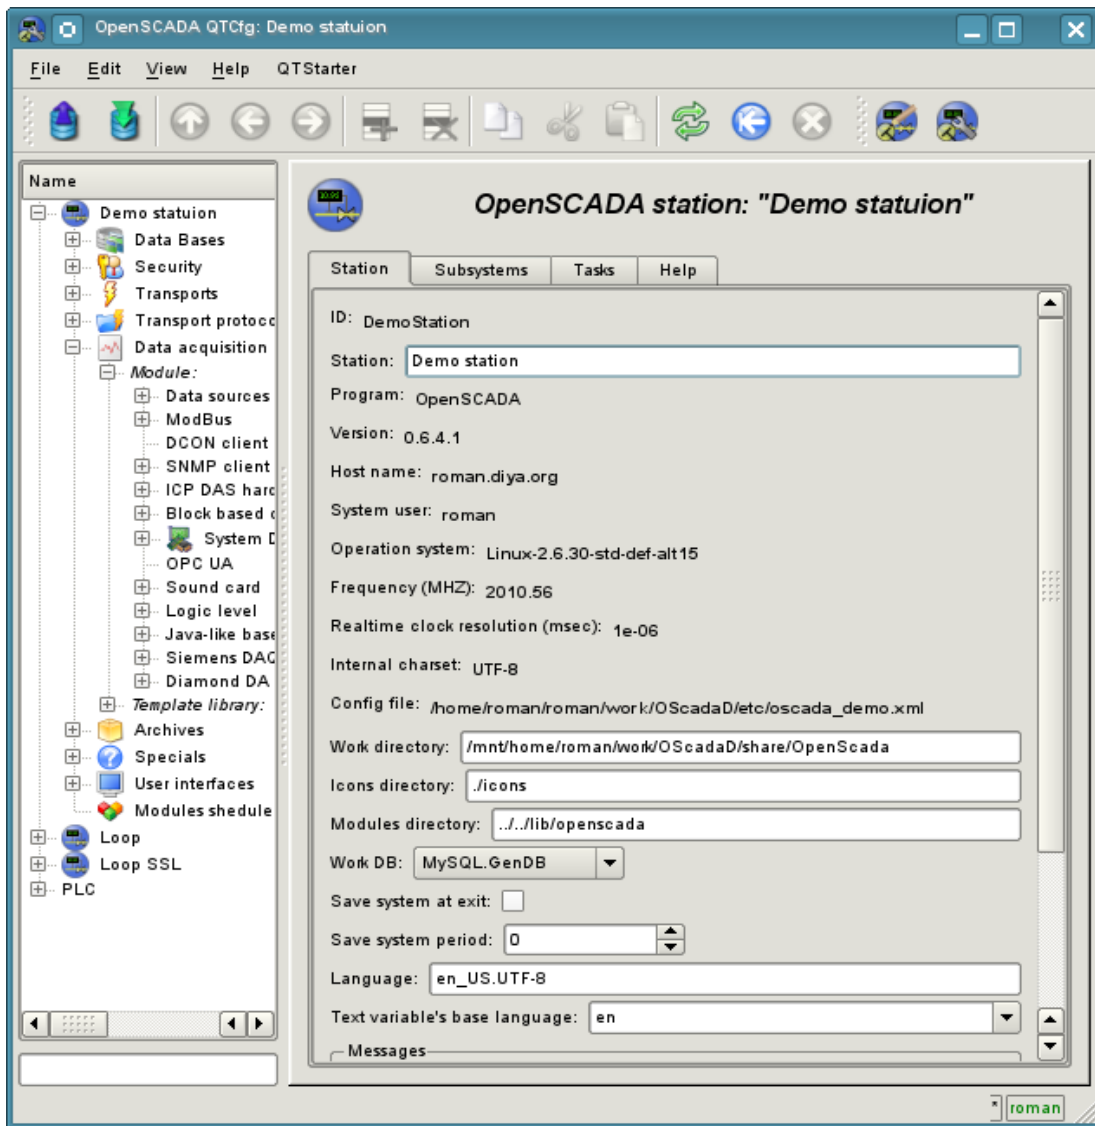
OpenSCADA QTCfg: Demo statuion

File Edit View Help QTStarter

Name
Demo statuion
Data Bases
Security
Transports
Transport protocc
Data acquisition
Module:
Data sources
ModBus
DCON client
SNMP client
ICP DAS harc
Block based c
System D
OPC UA
Sound card
Logic level
Java-like base
Siemens DAC
Diamond DA
Template library:
Archives
Specials
User interfaces
Modules shedule
Loop
Loop SSL
PLC

OpenSCADA station: "Demo statuion"

Station | Subsystems | Tasks | Help

ID: DemoStation
Station: Demo station
Program: OpenSCADA
Version: 0.6.4.1
Host name: roman.diya.org
System user: roman
Operation system: Linux-2.6.30-std-def-alt15
Frequency (MHZ): 2010.56
Realtime clock resolution (msec): 1e-06
Internal charset: UTF-8
Config file: /home/roman/roman/work/OScadaD/etc/oscada_demo.xml
Work directory: /mnt/home/roman/work/OScadaD/share/OpenScada
Icons directory: ./icons
Modules directory: ../../lib/openscada
Work DB: MySQL.GenDB
Save system at exit:
Save system period: 0
Language: en_US.UTF-8
Text variable's base language: en
Messages

roman